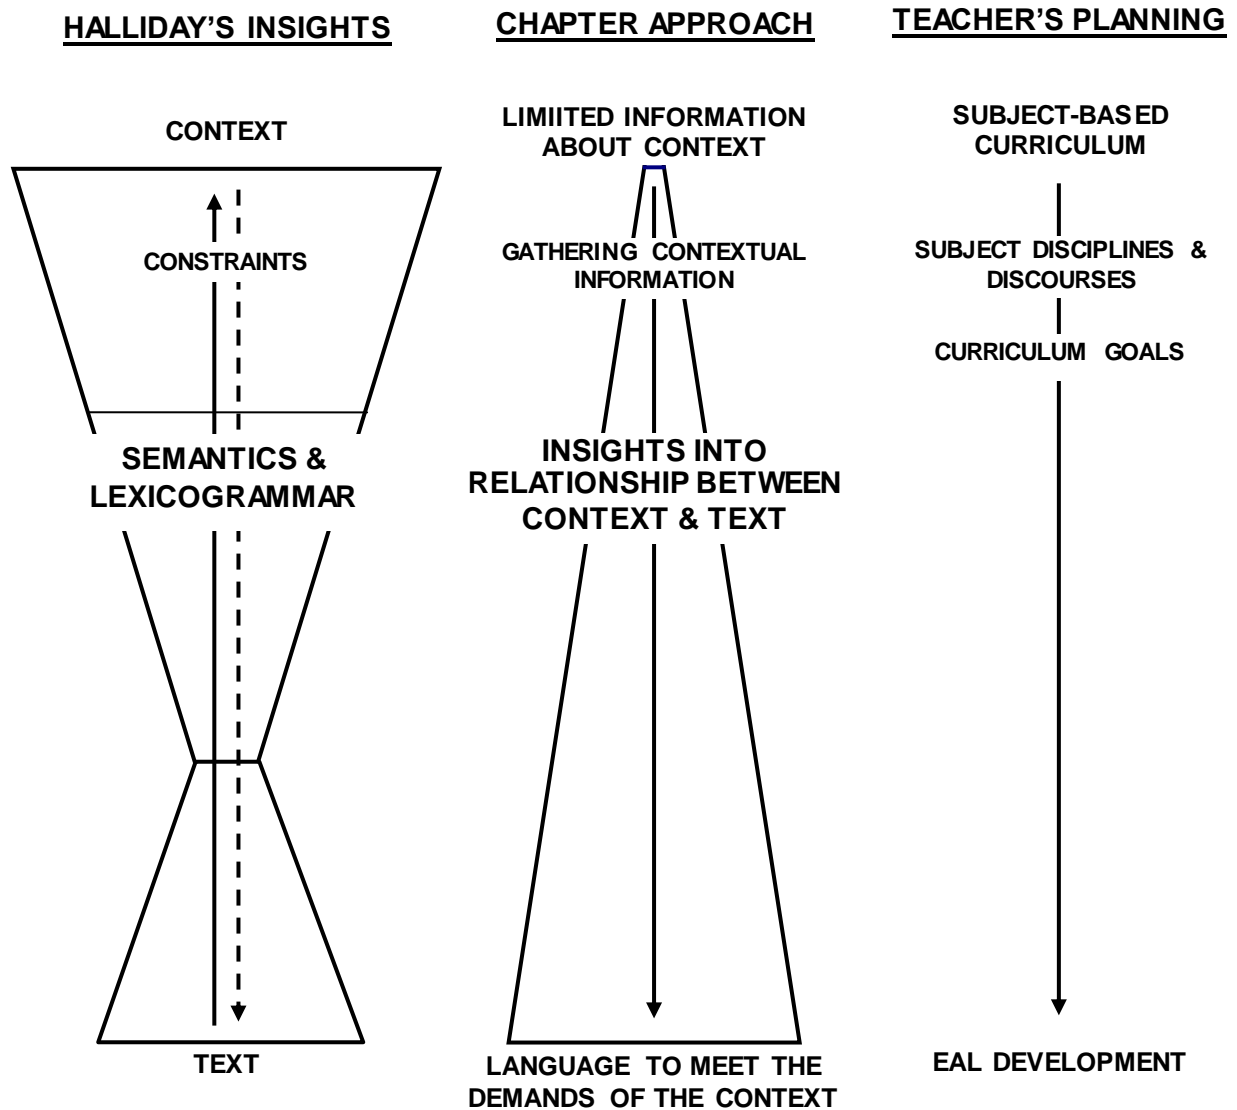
HALLIDAY'S INSIGHTS

CONTEXT

CONSTRAINTS

SEMANTICS & LEXICOGRAMMAR

TEXT

CHAPTER APPROACH

LIMIITED INFORMATION ABOUT CONTEXT

GATHERING CONTEXTUAL INFORMATION

INSIGHTS INTO RELATIONSHIP BETWEEN CONTEXT & TEXT

LANGUAGE TO MEET THE DEMANDS OF THE CONTEXT

TEACHER'S PLANNING

SUBJECT-BASED CURRICULUM

SUBJECT DISCIPLINES & DISCOURSES

CURRICULUM GOALS

EAL DEVELOPMENT